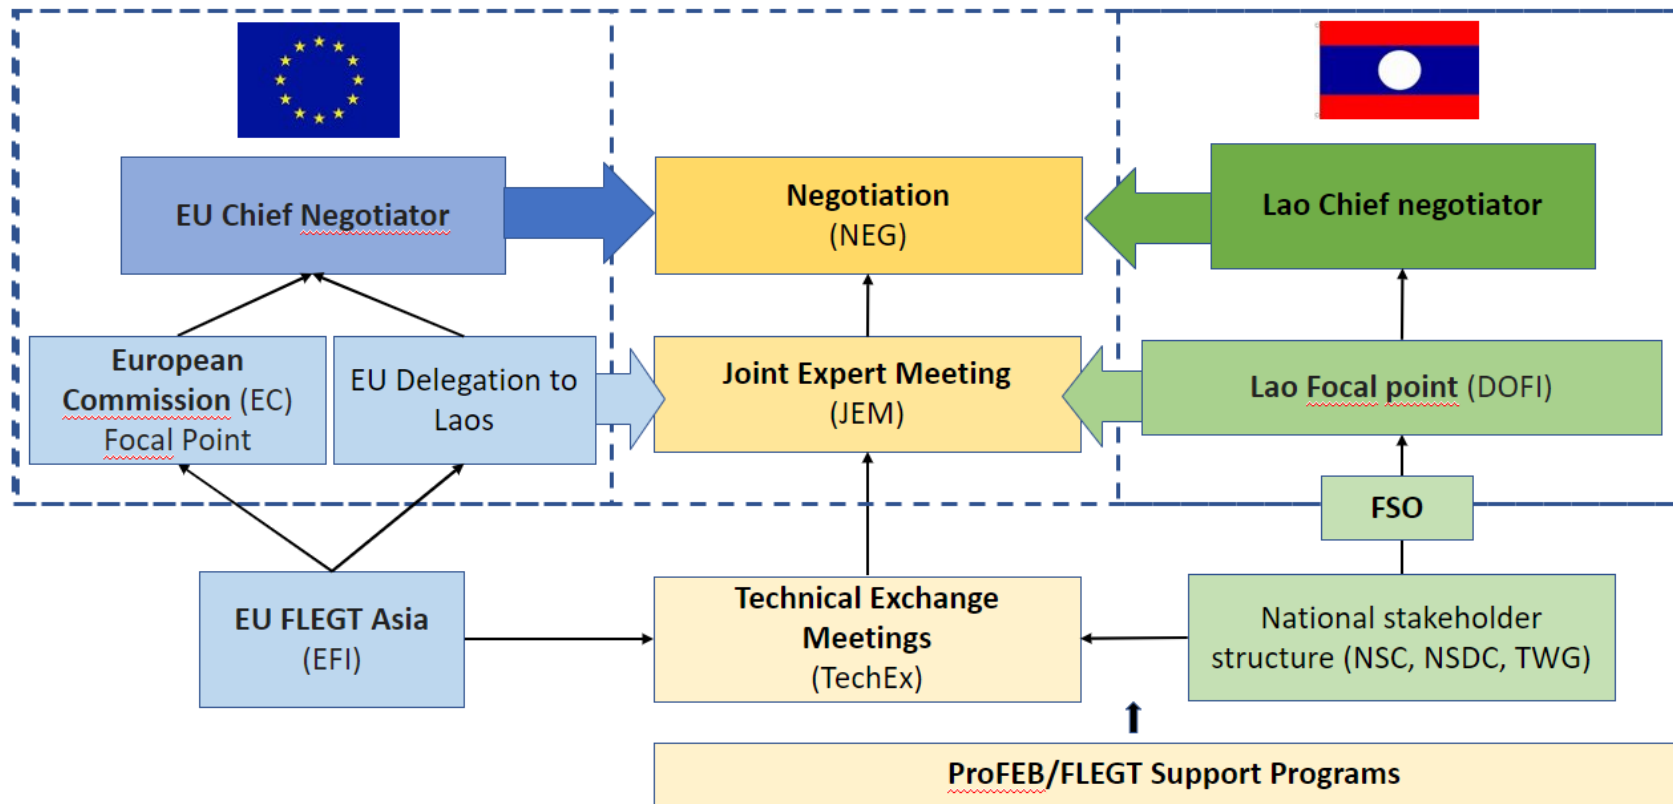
EU Chief Negotiator

Negotiation
(NEG)

Lao Chief negotiator

European Commission (EC) Focal Point

EU Delegation to Laos

Joint Expert Meeting
(JEM)

Lao Focal point (DOFI)

FSO

EU FLEGT Asia
(EFI)

Technical Exchange Meetings
(TechEx)

National stakeholder structure (NSC, NSDC, TWG)

ProFEB/FLEGT Support Programs